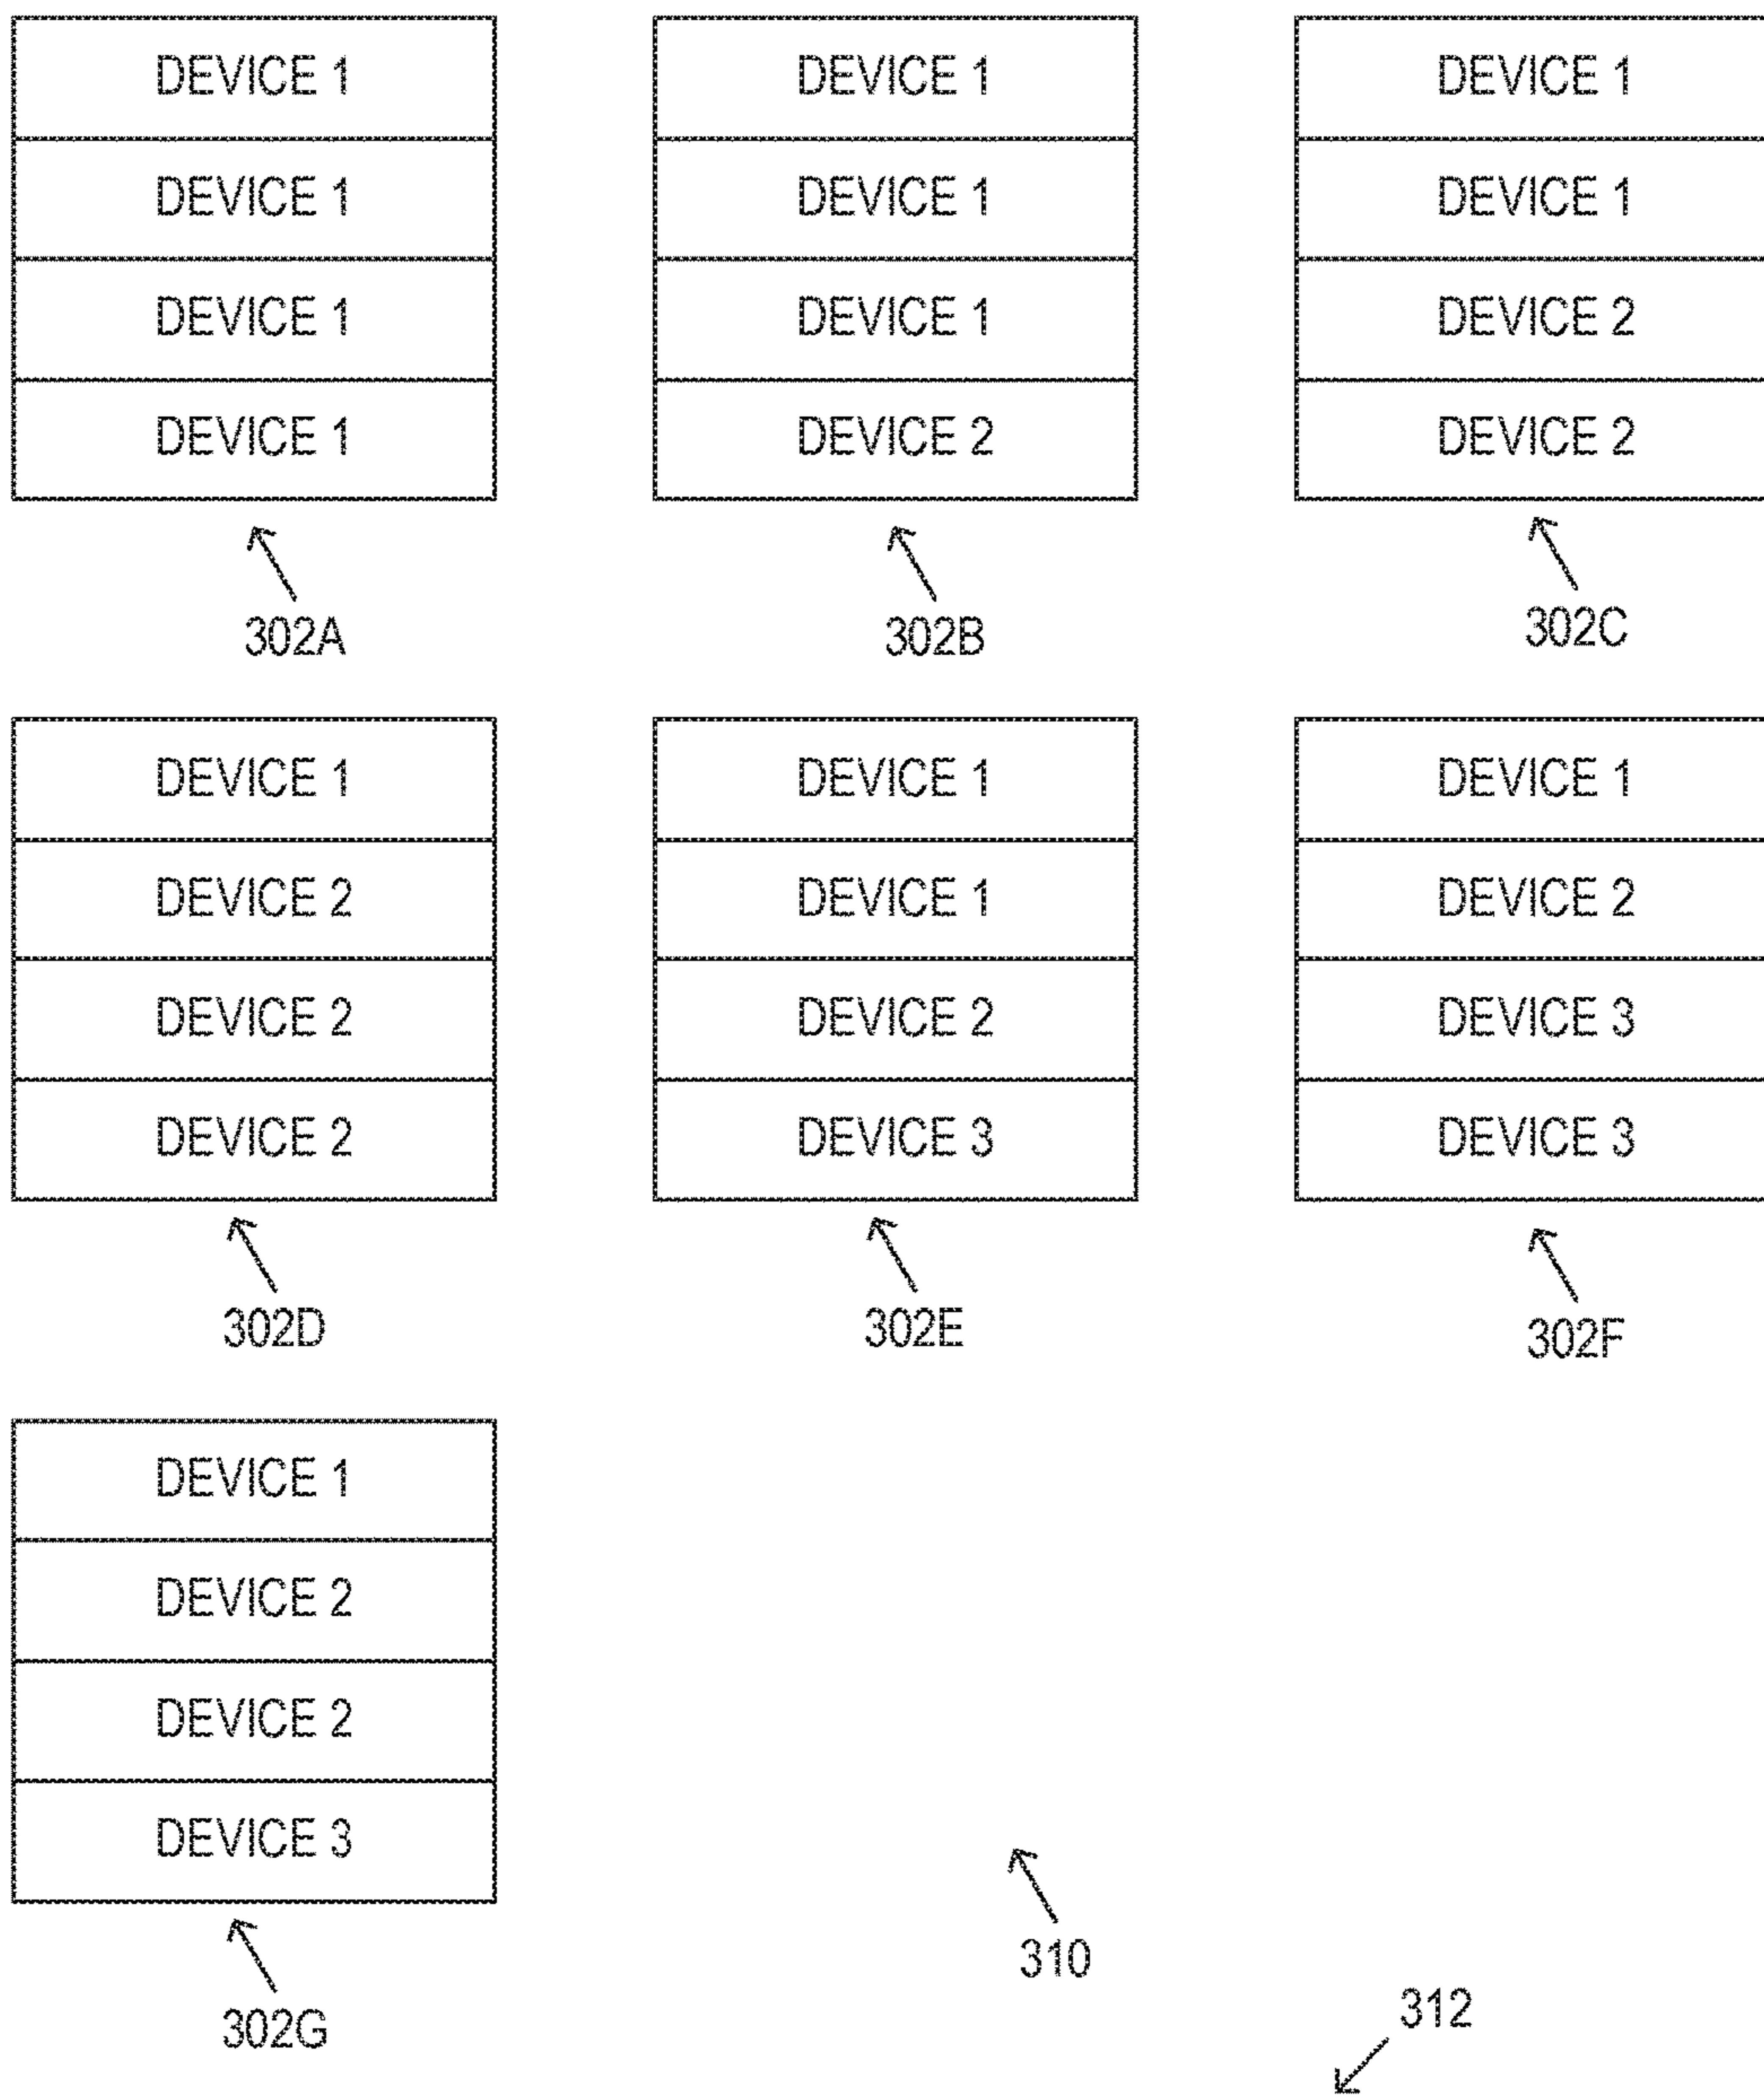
| DEVICE 1 |
|---|
| DEVICE 1 |
| DEVICE 1 |
| DEVICE 1 |

302A

| DEVICE 1 |
|---|
| DEVICE 1 |
| DEVICE 1 |
| DEVICE 2 |

302B

| DEVICE 1 |
|---|
| DEVICE 1 |
| DEVICE 2 |
| DEVICE 2 |

302C

| DEVICE 1 |
|---|
| DEVICE 2 |
| DEVICE 2 |
| DEVICE 2 |

302D

| DEVICE 1 |
|---|
| DEVICE 1 |
| DEVICE 2 |
| DEVICE 3 |

302E

| DEVICE 1 |
|---|
| DEVICE 2 |
| DEVICE 3 |
| DEVICE 3 |

302F

| DEVICE 1 |
|---|
| DEVICE 2 |
| DEVICE 2 |
| DEVICE 3 |

302G

310

312